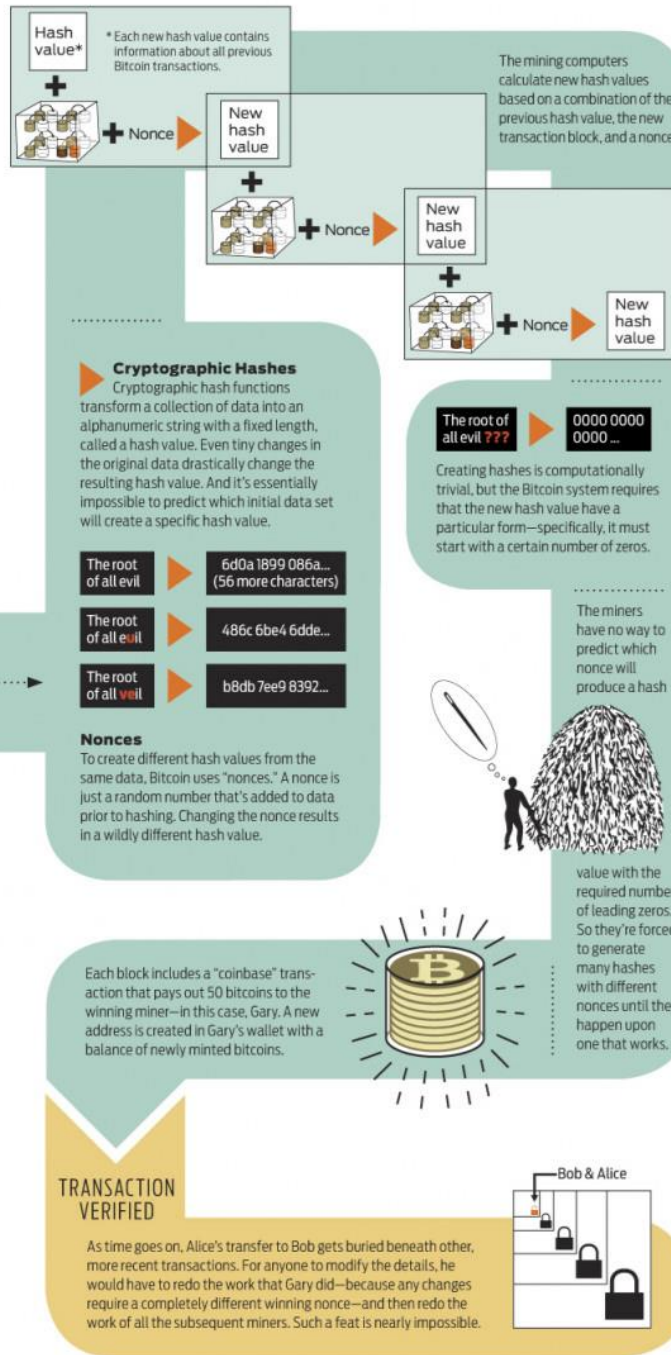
Hash value*

* Each new hash value contains information about all previous Bitcoin transactions.

Nonce

New hash value

Nonce

New hash value

Nonce

New hash value

The mining computers calculate new hash values based on a combination of the previous hash value, the new transaction block, and a nonce.

Cryptographic Hashes

Cryptographic hash functions transform a collection of data into an alphanumeric string with a fixed length, called a hash value. Even tiny changes in the original data drastically change the resulting hash value. And it's essentially impossible to predict which initial data set will create a specific hash value.

| The root of all evil | 6d0a 1899 086a... (56 more characters) |
|---|---|
| The root of all euil | 486c 6be4 6dde... |
| The root of all veil | b8db 7ee9 8392... |

Nonces

To create different hash values from the same data, Bitcoin uses "nonces." A nonce is just a random number that's added to data prior to hashing. Changing the nonce results in a wildly different hash value.

The root of all evil ???

0000 0000 0000 ...

Creating hashes is computationally trivial, but the Bitcoin system requires that the new hash value have a particular form—specifically, it must start with a certain number of zeros.

The miners have no way to predict which nonce will produce a hash value with the required numbe of leading zeros. So they're forced to generate many hashes with different nonces until the happen upon one that works.

Each block includes a "coinbase" transaction that pays out 50 bitcoins to the winning miner—in this case, Gary. A new address is created in Gary's wallet with a balance of newly minted bitcoins.

TRANSACTION VERIFIED

As time goes on, Alice's transfer to Bob gets buried beneath other, more recent transactions. For anyone to modify the details, he would have to redo the work that Gary did—because any changes require a completely different winning nonce—and then redo the work of all the subsequent miners. Such a feat is nearly impossible.

Bob & Alice